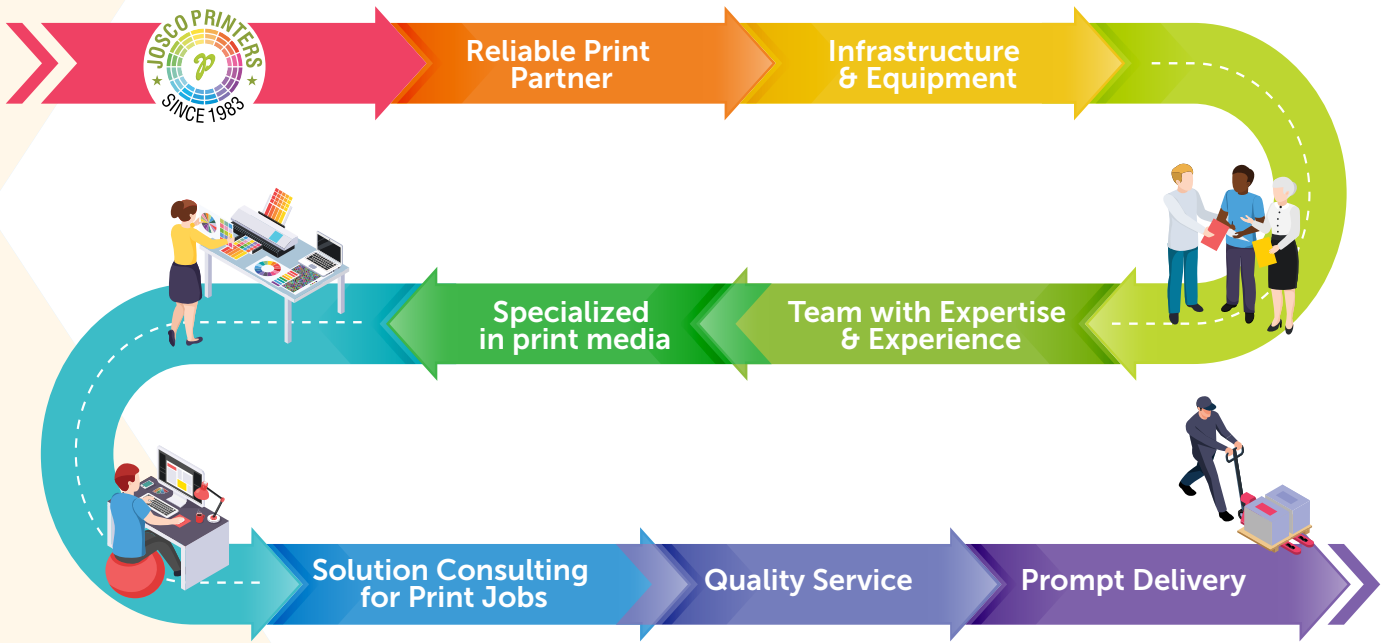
JOSCO PRINTERS
SINCE 1983

Reliable Print Partner

Infrastructure & Equipment

Team with Expertise & Experience

Specialized in print media

Solution Consulting for Print Jobs

Quality Service

Prompt Delivery